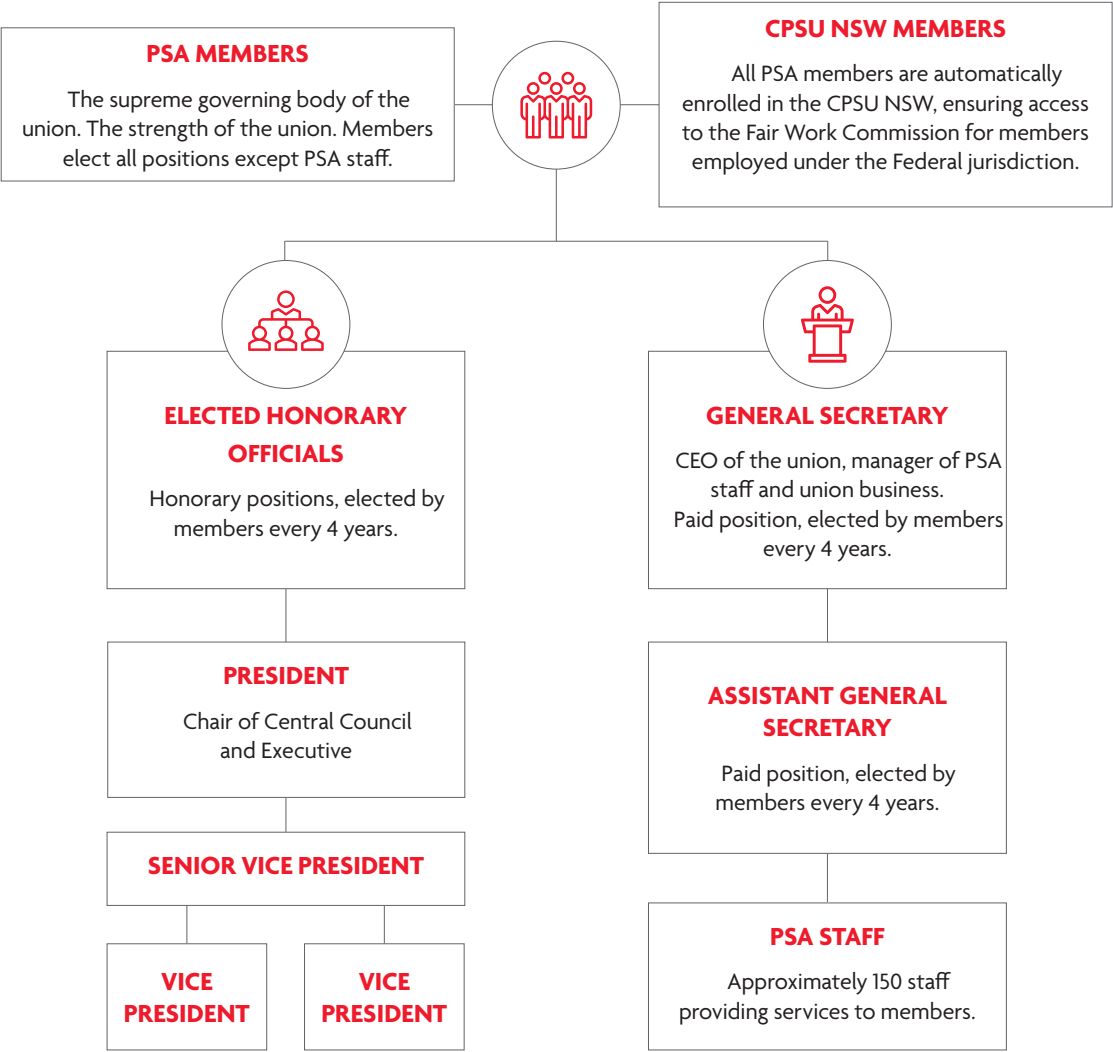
PSA MEMBERS

The supreme governing body of the union. The strength of the union. Members elect all positions except PSA staff.

CPSU NSW MEMBERS

All PSA members are automatically enrolled in the CPSU NSW, ensuring access to the Fair Work Commission for members employed under the Federal jurisdiction.

ELECTED HONORARY OFFICIALS

Honorary positions, elected by members every 4 years.

PRESIDENT

Chair of Central Council and Executive

SENIOR VICE PRESIDENT

VICE PRESIDENT

VICE PRESIDENT

GENERAL SECRETARY

CEO of the union, manager of PSA staff and union business. Paid position, elected by members every 4 years.

ASSISTANT GENERAL SECRETARY

Paid position, elected by members every 4 years.

PSA STAFF

Approximately 150 staff providing services to members.